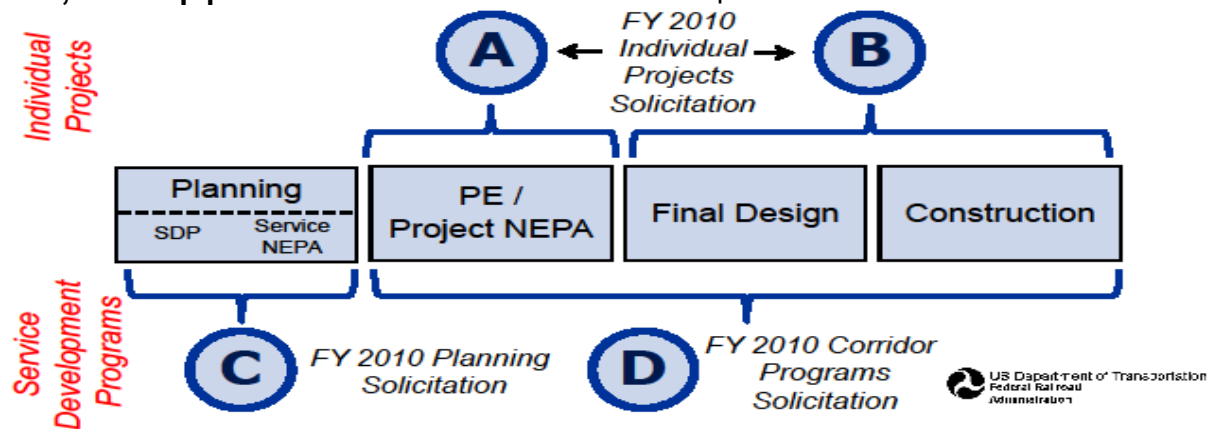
Individual Projects

A

FY 2010 Individual Projects Solicitation

B

Planning

SDP

Service NEPA

PE / Project NEPA

Final Design

Construction

Service Development Programs

C

FY 2010 Planning Solicitation

D

FY 2010 Corridor Programs Solicitation

US Department of Transportation Federal Railroad Administration